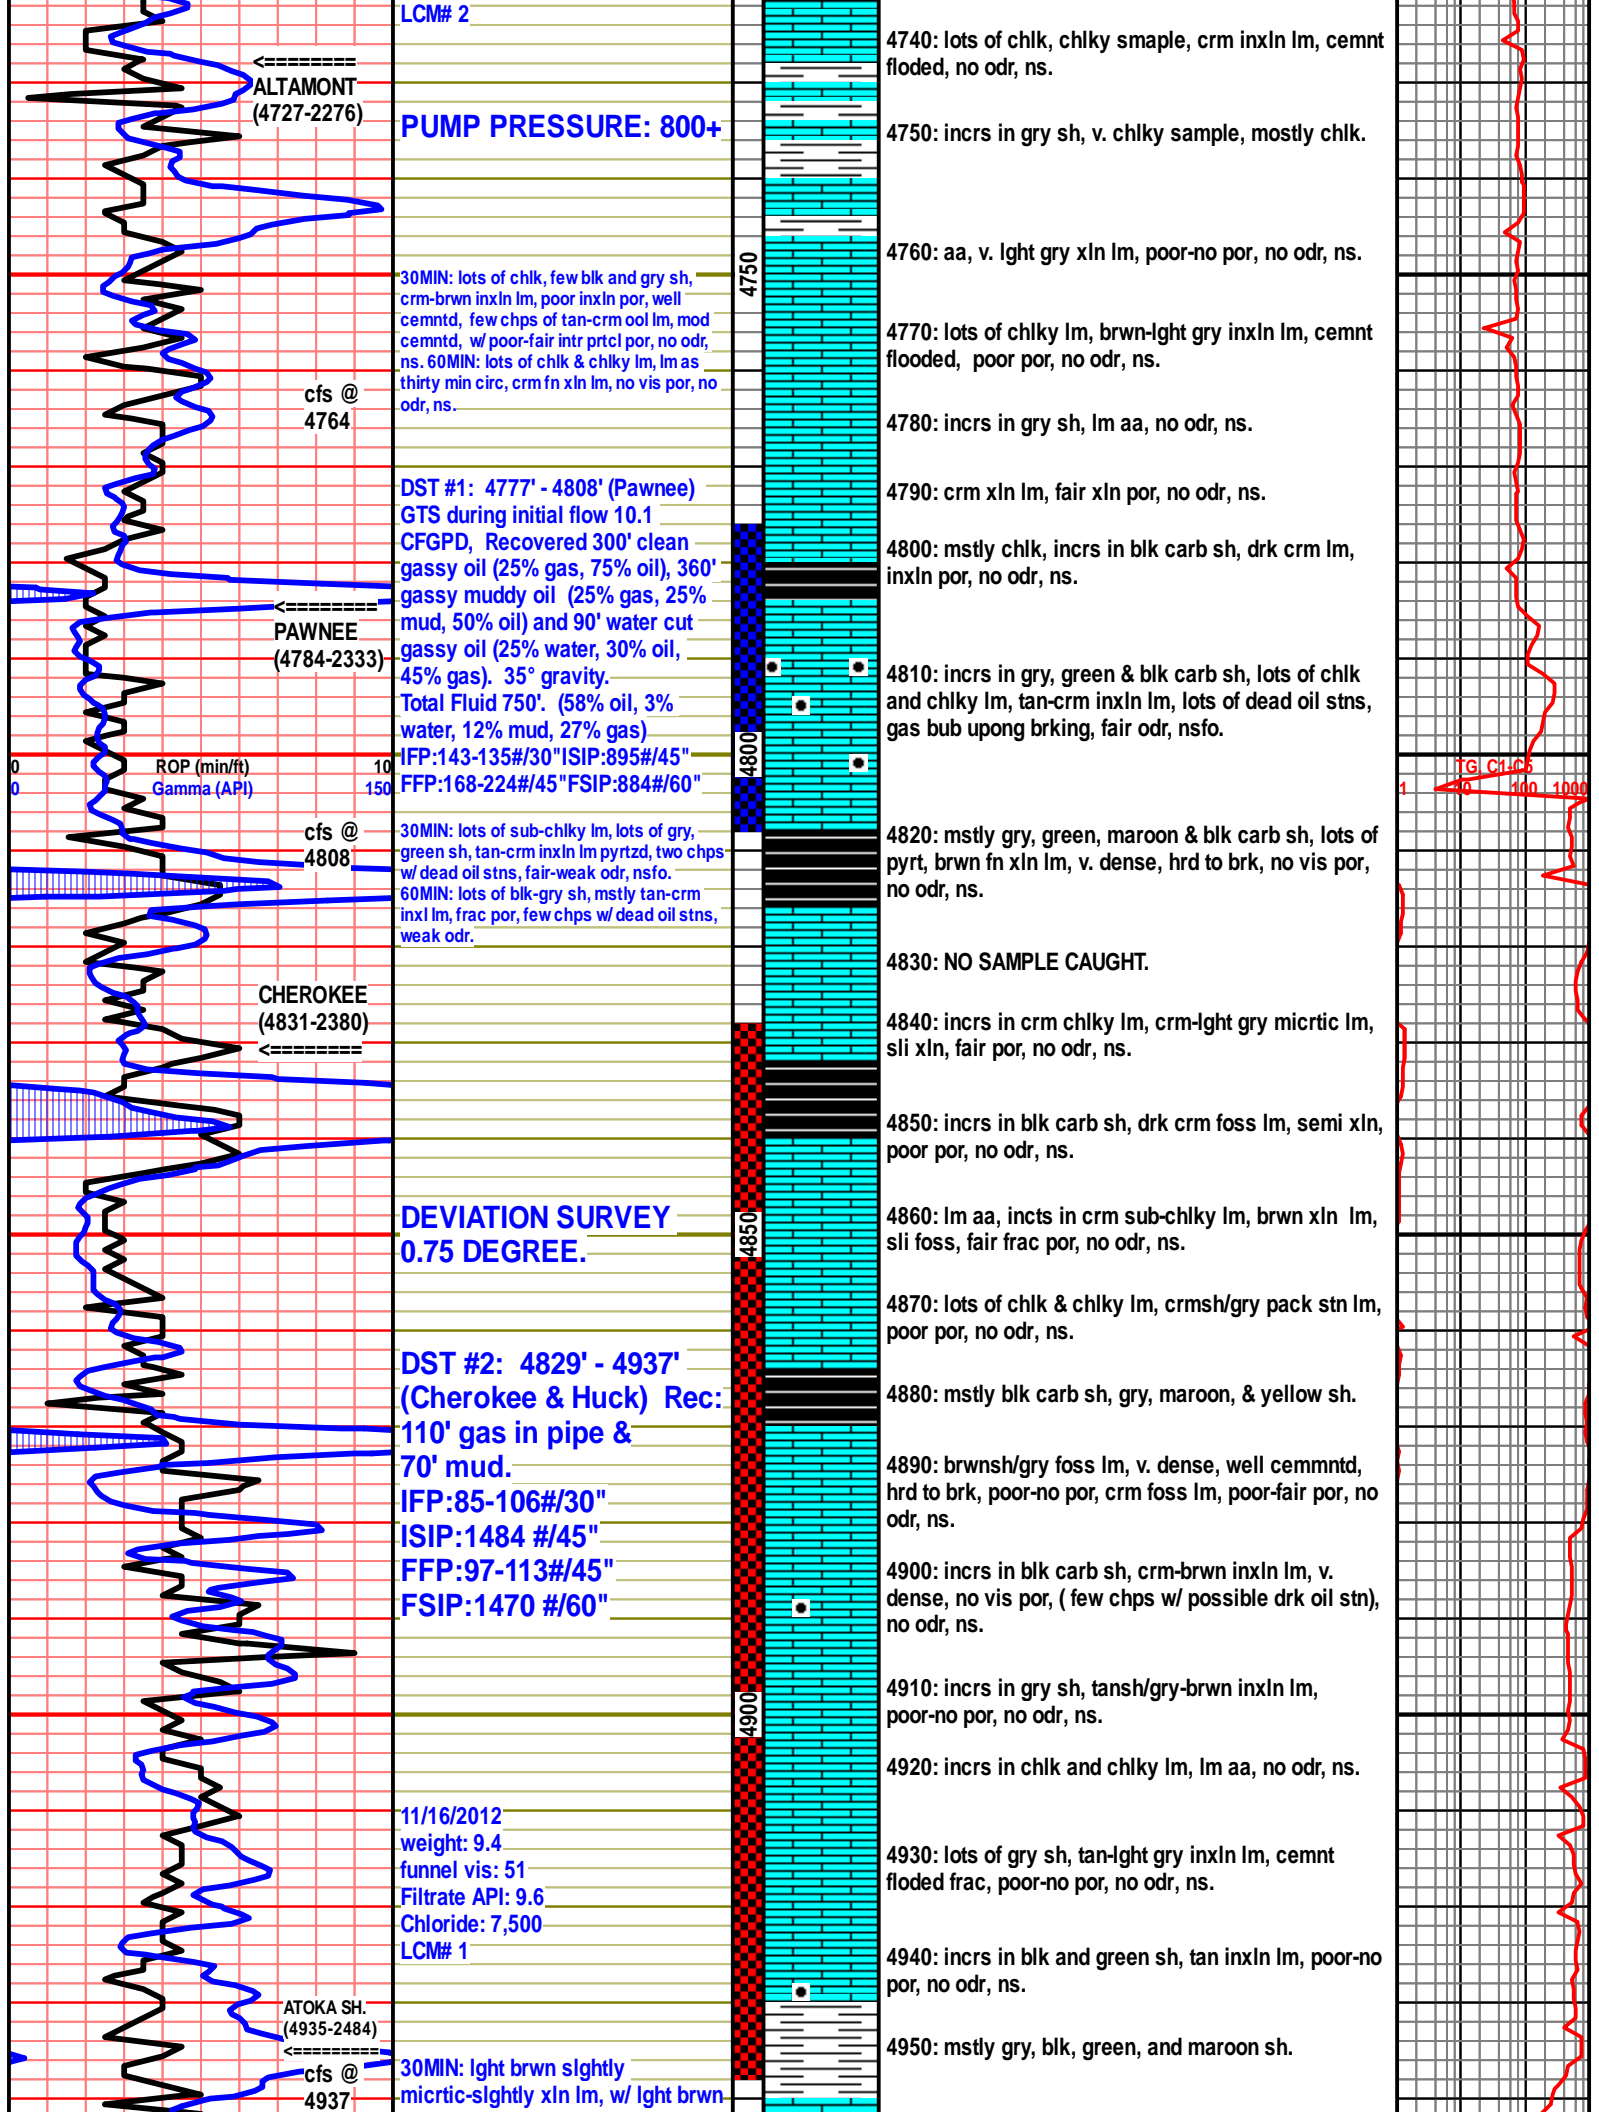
LCM# 2

<========
ALTAMONT
(4727-2276)

PUMP PRESSURE: 800+

4740: lots of chlk, chlky smaple, crm inxln lm, cemnt floded, no odr, ns.

4750: incrs in gry sh, v. chlky sample, mostly chlk.

4760: aa, v. lght gry xln lm, poor-no por, no odr, ns.

4750

30MIN: lots of chlk, few blk and gry sh, crm-brwn inxln lm, poor inxln por, well cemntd, few chps of tan-crm ool lm, mod cemntd, w/ poor-fair intr prtcl por, no odr, ns. 60MIN: lots of chlk & chlky lm, lm as thirty min circ, crm fn xln lm, no vis por, no odr, ns.

4770: lots of chlky lm, brwn-lght gry inxln lm, cemnt flooded, poor por, no odr, ns.

cfs @
4764

4780: incrs in gry sh, lm aa, no odr, ns.

DST #1: 4777' - 4808' (Pawnee) GTS during initial flow 10.1 CFGPD, Recovered 300' clean gassy oil (25% gas, 75% oil), 360' gassy muddy oil (25% gas, 25% mud, 50% oil) and 90' water cut gassy oil (25% water, 30% oil, 45% gas). 35° gravity. Total Fluid 750'. (58% oil, 3% water, 12% mud, 27% gas) IFP:143-135#/30"ISIP:895#/45" FFP:168-224#/45"FSIP:884#/60"

4790: crm xln lm, fair xln por, no odr, ns.

4800: mstly chlk, incrs in blk carb sh, drk crm lm, inxln por, no odr, ns.

<========
PAWNEE
(4784-2333)

4810: incrs in gry, green & blk carb sh, lots of chlk and chlky lm, tan-crm inxln lm, lots of dead oil stns, gas bub upong brking, fair odr, nsfo.

4800

0 ROP (min/ft) 10
0 Gamma (API) 150

TG C1-C5
1 10 100 1000

cfs @
4808

30MIN: lots of sub-chlky lm, lots of gry, green sh, tan-crm inxln lm pyrtzd, two chps w/ dead oil stns, fair-weak odr, nsfo. 60MIN: lots of blk-gry sh, mstly tan-crm inxl lm, frac por, few chps w/ dead oil stns, weak odr.

4820: mstly gry, green, maroon & blk carb sh, lots of pyrt, brwn fn xln lm, v. dense, hrd to brk, no vis por, no odr, ns.

4830: NO SAMPLE CAUGHT.

CHEROKEE
(4831-2380)
<========

4840: incrs in crm chlky lm, crm-lght gry micrtic lm, sli xln, fair por, no odr, ns.

4850: incrs in blk carb sh, drk crm foss lm, semi xln, poor por, no odr, ns.

DEVIATION SURVEY
0.75 DEGREE.

4850

4860: lm aa, incts in crm sub-chlky lm, brwn xln lm, sli foss, fair frac por, no odr, ns.

4870: lots of chlk & chlky lm, crmsh/gry pack stn lm, poor por, no odr, ns.

DST #2: 4829' - 4937' (Cherokee & Huck) Rec: 110' gas in pipe & 70' mud.
IFP:85-106#/30"
ISIP:1484 #/45"
FFP:97-113#/45"
FSIP:1470 #/60"

4880: mstly blk carb sh, gry, maroon, & yellow sh.

4890: brwnsh/gry foss lm, v. dense, well cemmntd, hrd to brk, poor-no por, crm foss lm, poor-fair por, no odr, ns.

4900: incrs in blk carb sh, crm-brwn inxln lm, v. dense, no vis por, ( few chps w/ possible drk oil stn), no odr, ns.

4900

4910: incrs in gry sh, tansh/gry-brwn inxln lm, poor-no por, no odr, ns.

4920: incrs in chlk and chlky lm, lm aa, no odr, ns.

11/16/2012
weight: 9.4
funnel vis: 51
Filtrate API: 9.6
Chloride: 7,500
LCM# 1

4930: lots of gry sh, tan-lght gry inxln lm, cemnt floded frac, poor-no por, no odr, ns.

4940: incrs in blk and green sh, tan inxln lm, poor-no por, no odr, ns.

ATOKA SH.
(4935-2484)
<========
cfs @
4937

4950: mstly gry, blk, green, and maroon sh.

30MIN: lght brwn slghtly micrtic-slghtly xln lm, w/ lght brwn